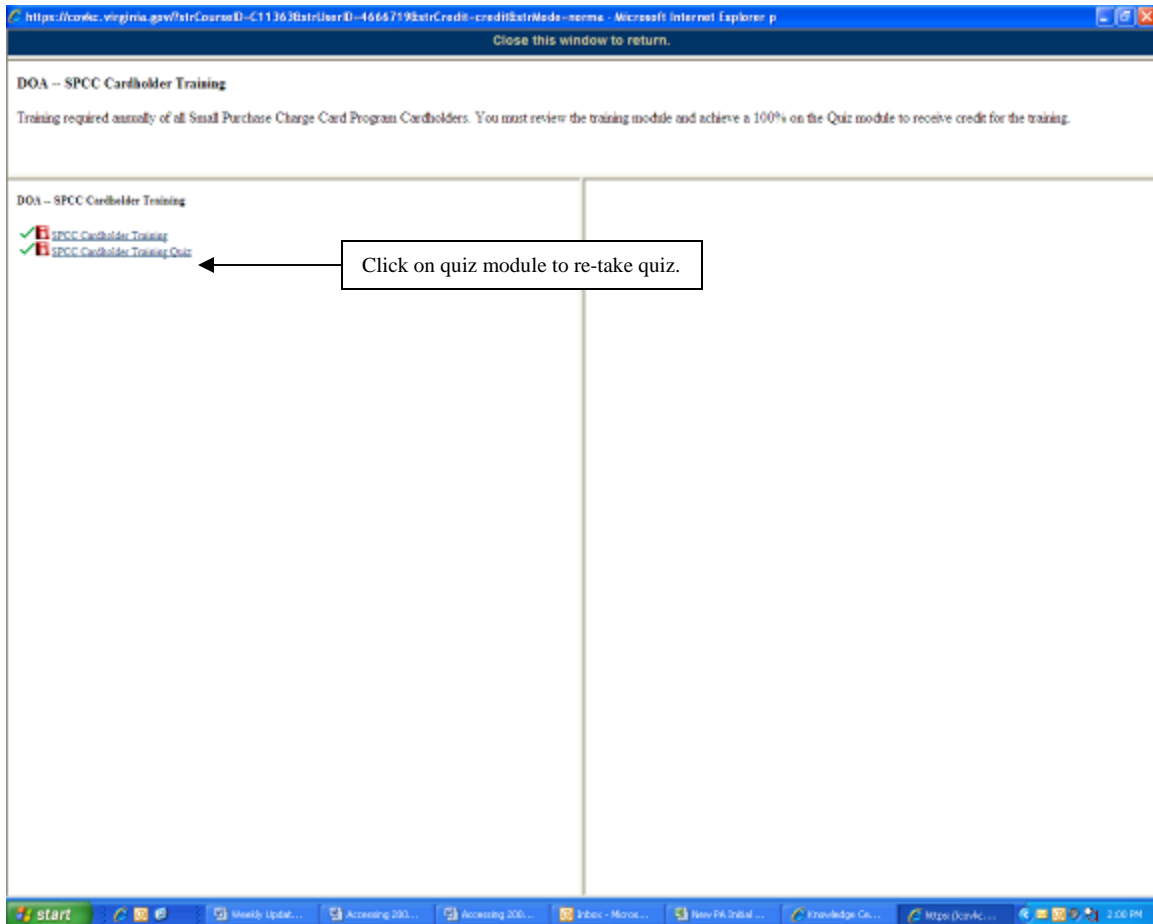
https://covkc.virginia.gov/?strCourseID=C1136&strUserID=466671&strCredit=credit&strMode=norma - Microsoft Internet Explorer p

Close this window to return.

DOA -- SPCC Cardholder Training

Training required annually of all Small Purchase Charge Card Program Cardholders. You must review the training module and achieve a 100% on the Quiz module to receive credit for the training.

DOA -- SPCC Cardholder Training

SPCC Cardholder Training
SPCC Cardholder Training Quiz

Click on quiz module to re-take quiz.

start
Weekly Updat...
Accessing 200...
Accessing 200...
Inbox - Micros...
New PA Initial ...
Knowledge Ce...
https://covkc...
2:00 PM